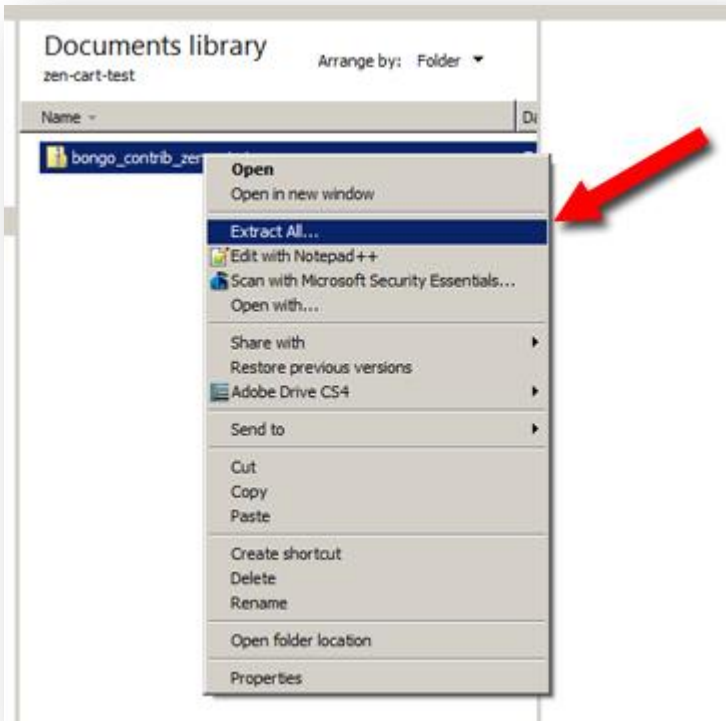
Documents library
zen-cart-test

Arrange by: Folder

Name

Da

bongo_contrib_zen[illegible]

Open
Open in new window
Extract All...
Edit with Notepad++
Scan with Microsoft Security Essentials...
Open with...
Share with
Restore previous versions
Adobe Drive CS4
Send to
Cut
Copy
Paste
Create shortcut
Delete
Rename
Open folder location
Properties